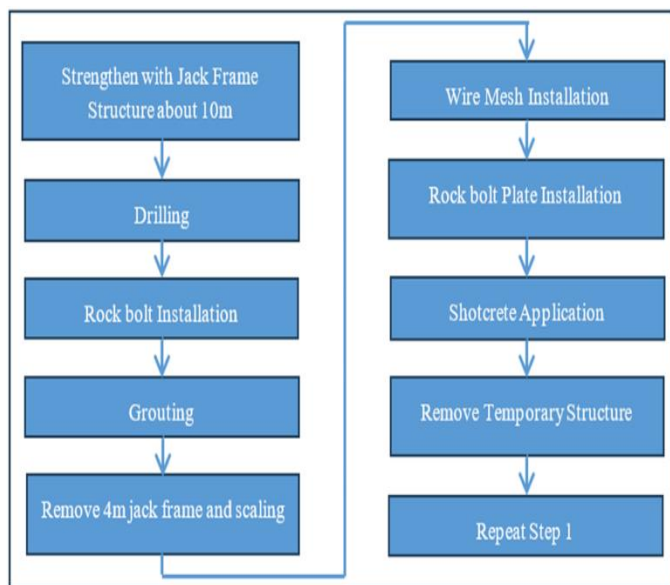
Strengthen with Jack Frame Structure about 10m

Drilling

Rock bolt Installation

Grouting

Remove 4m jack frame and scaling

Wire Mesh Installation

Rock bolt Plate Installation

Shotcrete Application

Remove Temporary Structure

Repeat Step 1